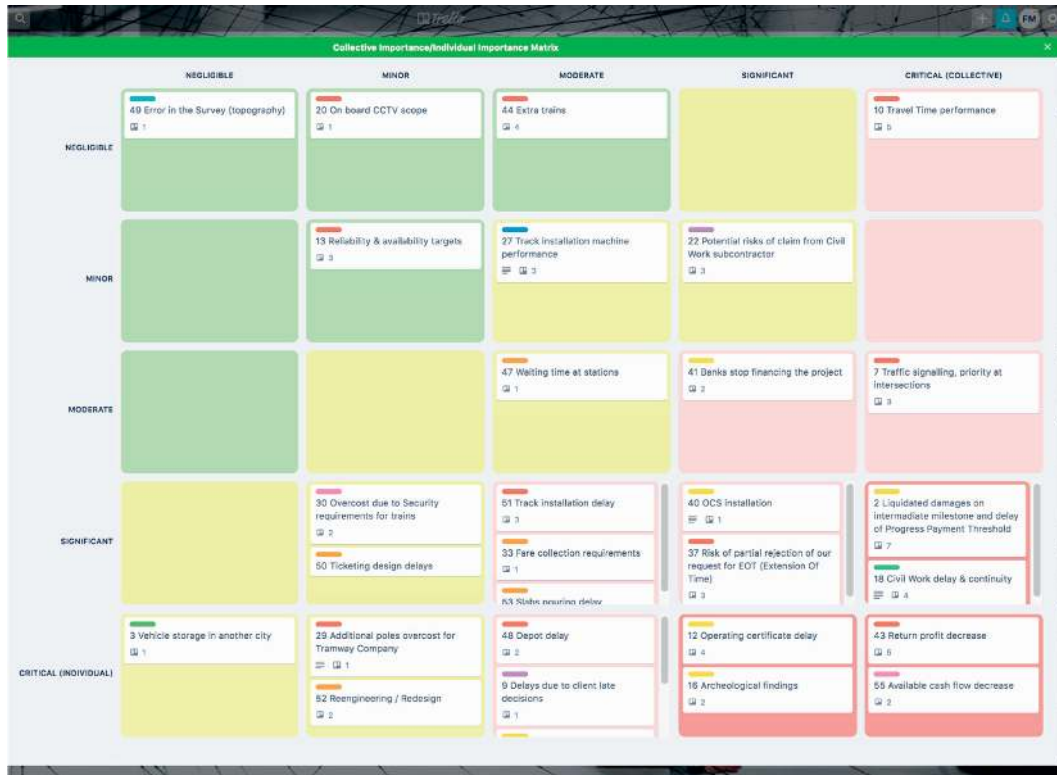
Trello

FM

Collective Importance/Individual Importance Matrix

|  | NEGLIGIBLE | MINOR | MODERATE | SIGNIFICANT | CRITICAL (COLLECTIVE) |
|---|---|---|---|---|---|
| NEGLIGIBLE | 49 Error in the Survey (topography) 1 | 20 On board CCTV scope 1 | 44 Extra trains 4 |  | 10 Travel Time performance 5 |
| MINOR |  | 13 Reliability & availability targets 3 | 27 Track installation machine performance 3 | 22 Potential risks of claim from Civil Work subcontractor 3 |  |
| MODERATE |  |  | 47 Waiting time at stations 1 | 41 Banks stop financing the project 2 | 7 Traffic signalling, priority at intersections 3 |
| SIGNIFICANT |  | 30 Overcost due to Security requirements for trains 2; 50 Ticketing design delays | 51 Track installation delay 3; 33 Fare collection requirements 1; 53 Slabs pouring delay | 40 OCS installation 1; 37 Risk of partial rejection of our request for EOT (Extension Of Time) 3 | 2 Liquidated damages on intermediate milestone and delay of Progress Payment Threshold 7; 18 Civil Work delay & continuity 4 |
| CRITICAL (INDIVIDUAL) | 3 Vehicle storage in another city 1 | 29 Additional poles overcost for Tramway Company 1; 52 Reengineering / Redesign 2 | 48 Depot delay 2; 9 Delays due to client late decisions 1 | 12 Operating certificate delay 4; 16 Archeological findings 2 | 43 Return profit decrease 5; 55 Available cash flow decrease 2 |